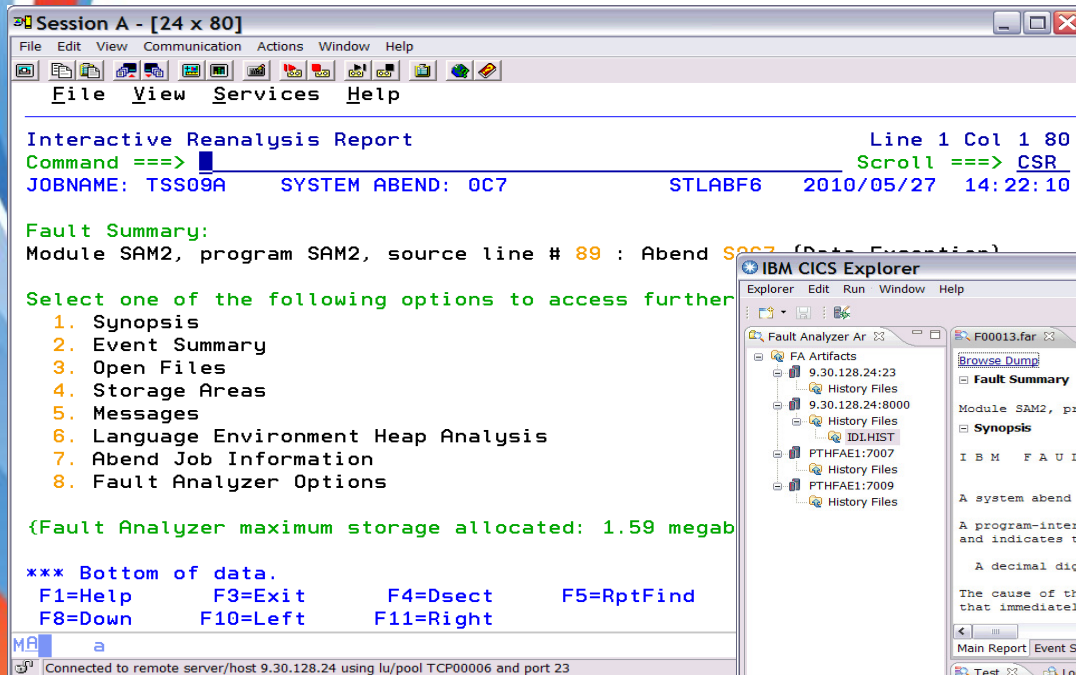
Session A - [24 x 80]
File Edit View Communication Actions Window Help

File View Services Help

Interactive Reanalysis Report Line 1 Col 1 80
Command ===> Scroll ===> CSR
JOBNAME: TSS09A SYSTEM ABEND: 0C7 STLABF6 2010/05/27 14:22:10

Fault Summary:
Module SAM2, program SAM2, source line # 89 : Abend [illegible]

Select one of the following options to access further
1. Synopsis
2. Event Summary
3. Open Files
4. Storage Areas
5. Messages
6. Language Environment Heap Analysis
7. Abend Job Information
8. Fault Analyzer Options

{Fault Analyzer maximum storage allocated: 1.59 megab

*** Bottom of data.
F1=Help F3=Exit F4=Dsect F5=RptFind
F8=Down F10=Left F11=Right
MA a
Connected to remote server/host 9.30.128.24 using lu/pool TCP00006 and port 23

IBM CICS Explorer
Explorer Edit Run Window Help
Fault Analyzer Ar
FA Artifacts
9.30.128.24:23
History Files
9.30.128.24:8000
History Files
IDI.HIST
PTHFAE1:7007
History Files
PTHFAE1:7009
History Files
F00013.far
Browse Dump
Fault Summary
Module SAM2, pr
Synopsis
I B M F A U I
A system abend
A program-inter
and indicates t
A decimal dig
The cause of th
that immediatel
Main Report Event S
Test Lo